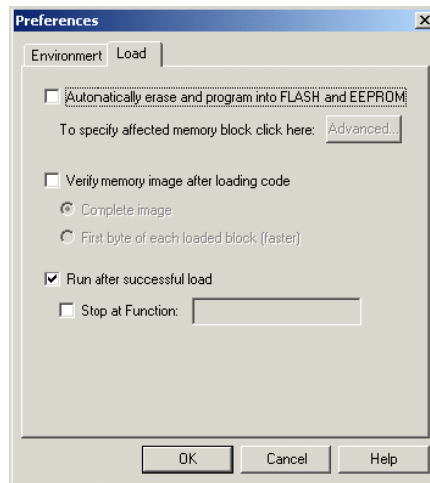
Preferences

Environment Load

Automatically erase and program into FLASH and EEPROM

To specify affected memory block click here: Advanced...

Verify memory image after loading code

Complete image

First byte of each loaded block (faster)

Run after successful load

Stop at Function:

OK Cancel Help